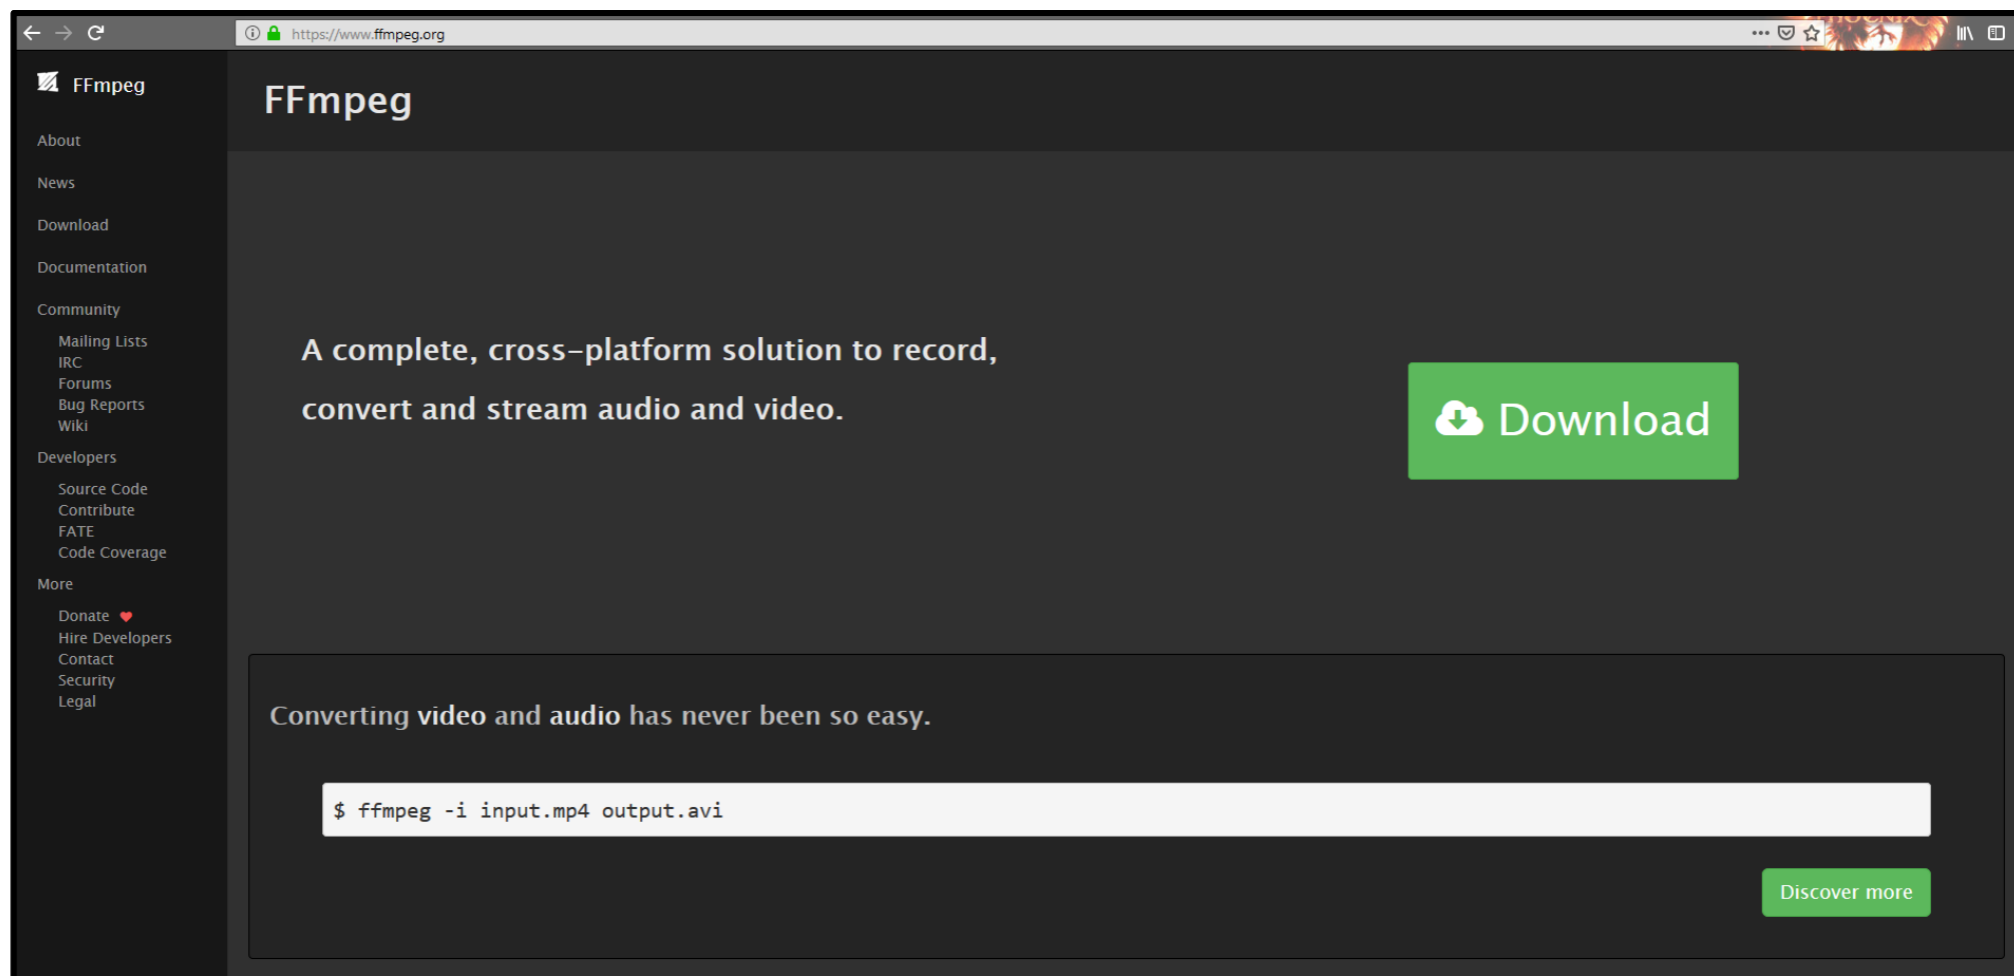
https://www.ffmpeg.org

FFmpeg

About

News

Download

Documentation

Community

Mailing Lists
IRC
Forums
Bug Reports
Wiki

Developers

Source Code
Contribute
FATE
Code Coverage

More

Donate
Hire Developers
Contact
Security
Legal

FFmpeg

A complete, cross-platform solution to record, convert and stream audio and video.

Download

Converting video and audio has never been so easy.

$ ffmpeg -i input.mp4 output.avi

Discover more